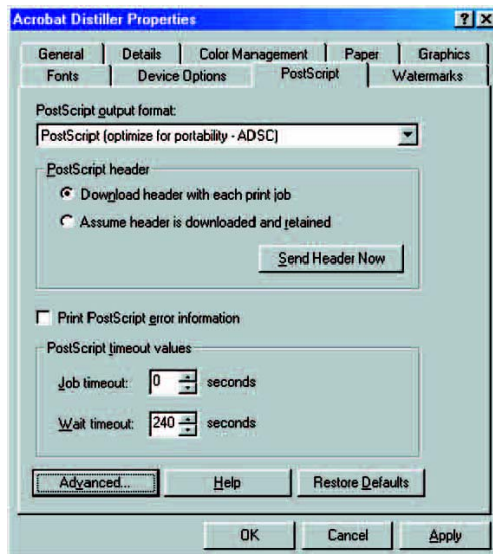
Acrobat Distiller Properties

? X

General | Details | Color Management | Paper | Graphics
Fonts | Device Options | PostScript | Watermarks

PostScript output format:

PostScript (optimize for portability - ADSC)

PostScript header

Download header with each print job

Assume header is downloaded and retained

Send Header Now

Print PostScript error information

PostScript timeout values

Job timeout: 0 seconds

Wait timeout: 240 seconds

Advanced...

Help

Restore Defaults

OK

Cancel

Apply